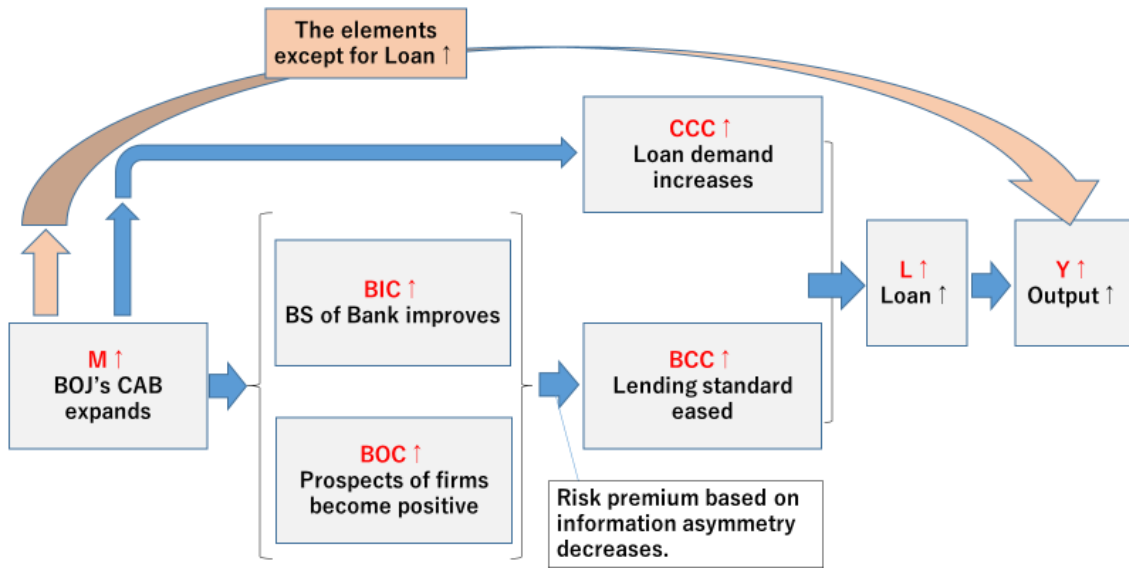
The elements except for Loan ↑

CCC ↑
Loan demand increases

M ↑
BOJ's CAB expands

BIC ↑
BS of Bank improves

BOC ↑
Prospects of firms become positive

BCC ↑
Lending standard eased

Risk premium based on information asymmetry decreases.

L ↑
Loan ↑

Y ↑
Output ↑